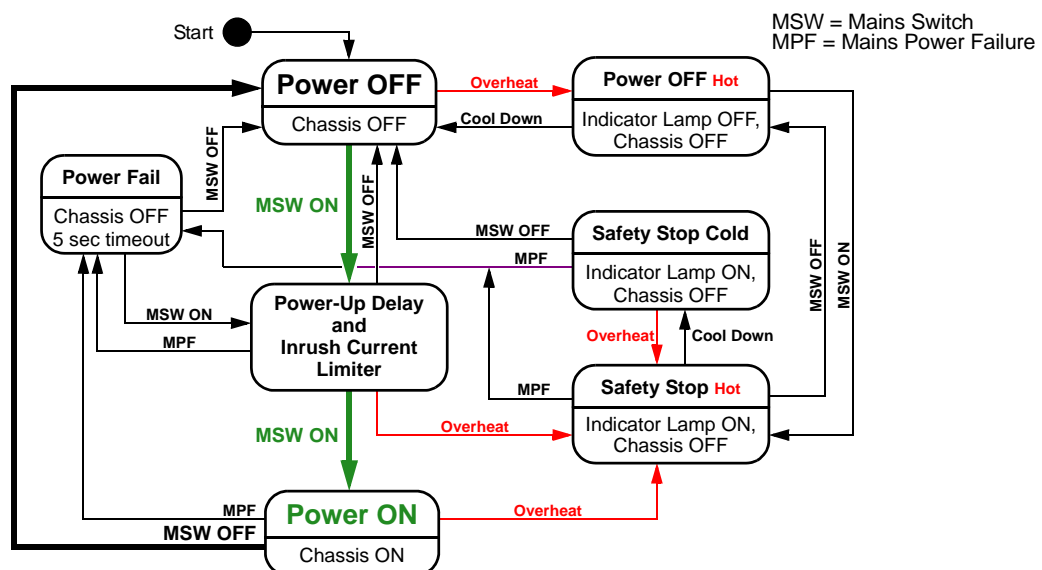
MSW = Mains Switch
MPF = Mains Power Failure

Start

Power OFF
Chassis OFF

Overheat

Power OFF Hot
Indicator Lamp OFF, Chassis OFF

Cool Down

MSW OFF

Power Fail
Chassis OFF
5 sec timeout

MSW ON

MSW OFF

MSW OFF

Safety Stop Cold
Indicator Lamp ON, Chassis OFF

MPF

MSW OFF

MSW ON

MSW ON

Power-Up Delay and Inrush Current Limiter

MPF

Overheat

Cool Down

MPF

Safety Stop Hot
Indicator Lamp ON, Chassis OFF

MSW ON

Overheat

MPF
MSW OFF

Power ON
Chassis ON

Overheat